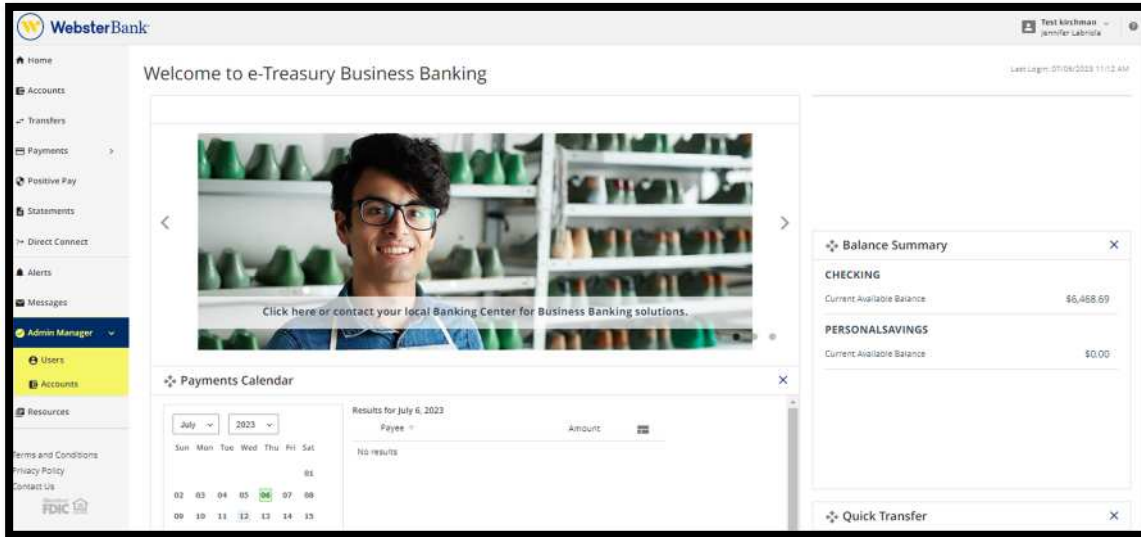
WebsterBank

Test kirshman
Jennifer Labriola

Home
Accounts
Transfers
Payments
Positive Pay
Statements
Direct Connect
Alerts
Messages
Admin Manager
Users
Accounts
Resources

Terms and Conditions
Privacy Policy
Contact Us
Member FDIC

Welcome to e-Treasury Business Banking

Last Login: 07/06/2023 11:12 AM

Click here or contact your local Banking Center for Business Banking solutions.

Payments Calendar

July
2023

| Sun | Mon | Tue | Wed | Thu | Fri | Sat |
|---|---|---|---|---|---|---|
| | | | | | | 01 |
| 02 | 03 | 04 | 05 | 06 | 07 | 08 |
| 09 | 10 | 11 | 12 | 13 | 14 | 15 |

Results for July 6, 2023

| Payee | Amount |
|---|---|
| No results | |

Balance Summary

CHECKING
Current Available Balance $6,468.69

PERSONALSAVINGS
Current Available Balance $0.00

Quick Transfer